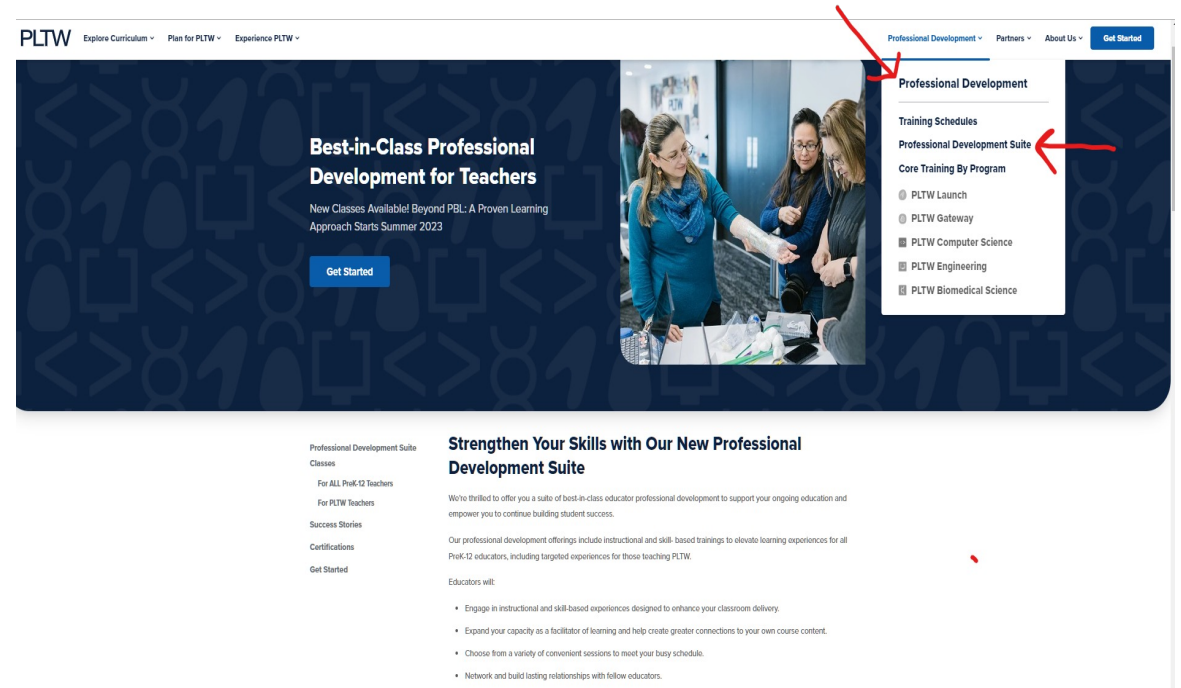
PLTW Explore Curriculum Plan for PLTW Experience PLTW

Professional Development Partners About Us Get Started

Professional Development

Training Schedules
Professional Development Suite
Core Training By Program
PLTW Launch
PLTW Gateway
PLTW Computer Science
PLTW Engineering
PLTW Biomedical Science

Best-in-Class Professional Development for Teachers

New Classes Available! Beyond PBL: A Proven Learning Approach Starts Summer 2023

Get Started

Professional Development Suite
Classes
For ALL PreK-12 Teachers
For PLTW Teachers
Success Stories
Certifications
Get Started

Strengthen Your Skills with Our New Professional Development Suite

We're thrilled to offer you a suite of best-in-class educator professional development to support your ongoing education and empower you to continue building student success.

Our professional development offerings include instructional and skill- based trainings to elevate learning experiences for all PreK-12 educators, including targeted experiences for those teaching PLTW.

Educators will:

• Engage in instructional and skill-based experiences designed to enhance your classroom delivery.
• Expand your capacity as a facilitator of learning and help create greater connections to your own course content.
• Choose from a variety of convenient sessions to meet your busy schedule.
• Network and build lasting relationships with fellow educators.